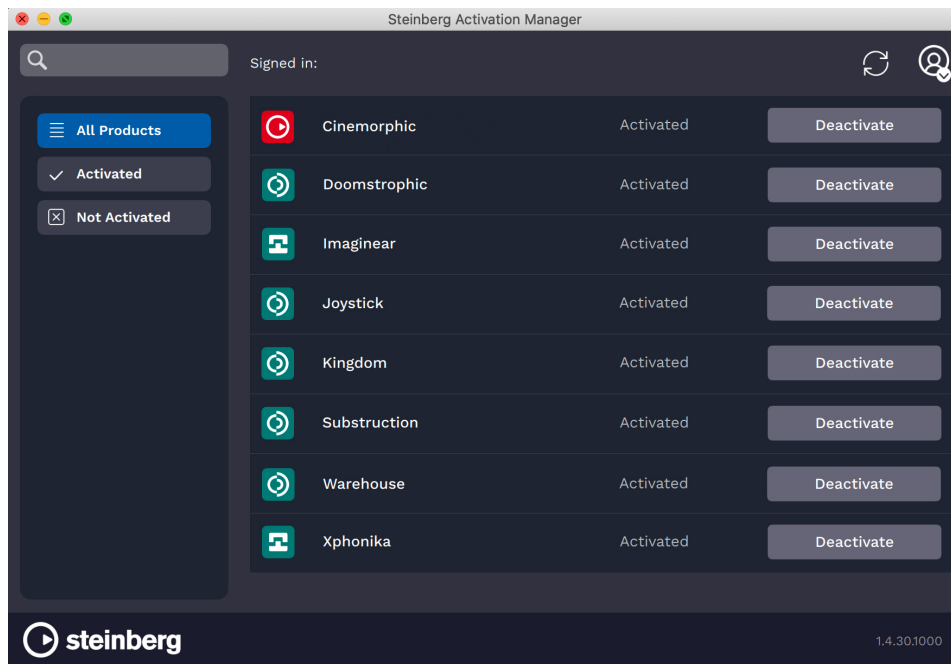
Steinberg Activation Manager

Signed in:

All Products
Activated
Not Activated

| | | |
|---|---|---|
| Cinemorphic | Activated | Deactivate |
| Doomstrophic | Activated | Deactivate |
| Imaginear | Activated | Deactivate |
| Joystick | Activated | Deactivate |
| Kingdom | Activated | Deactivate |
| Substruction | Activated | Deactivate |
| Warehouse | Activated | Deactivate |
| Xphonika | Activated | Deactivate |

steinberg

1.4.30.1000